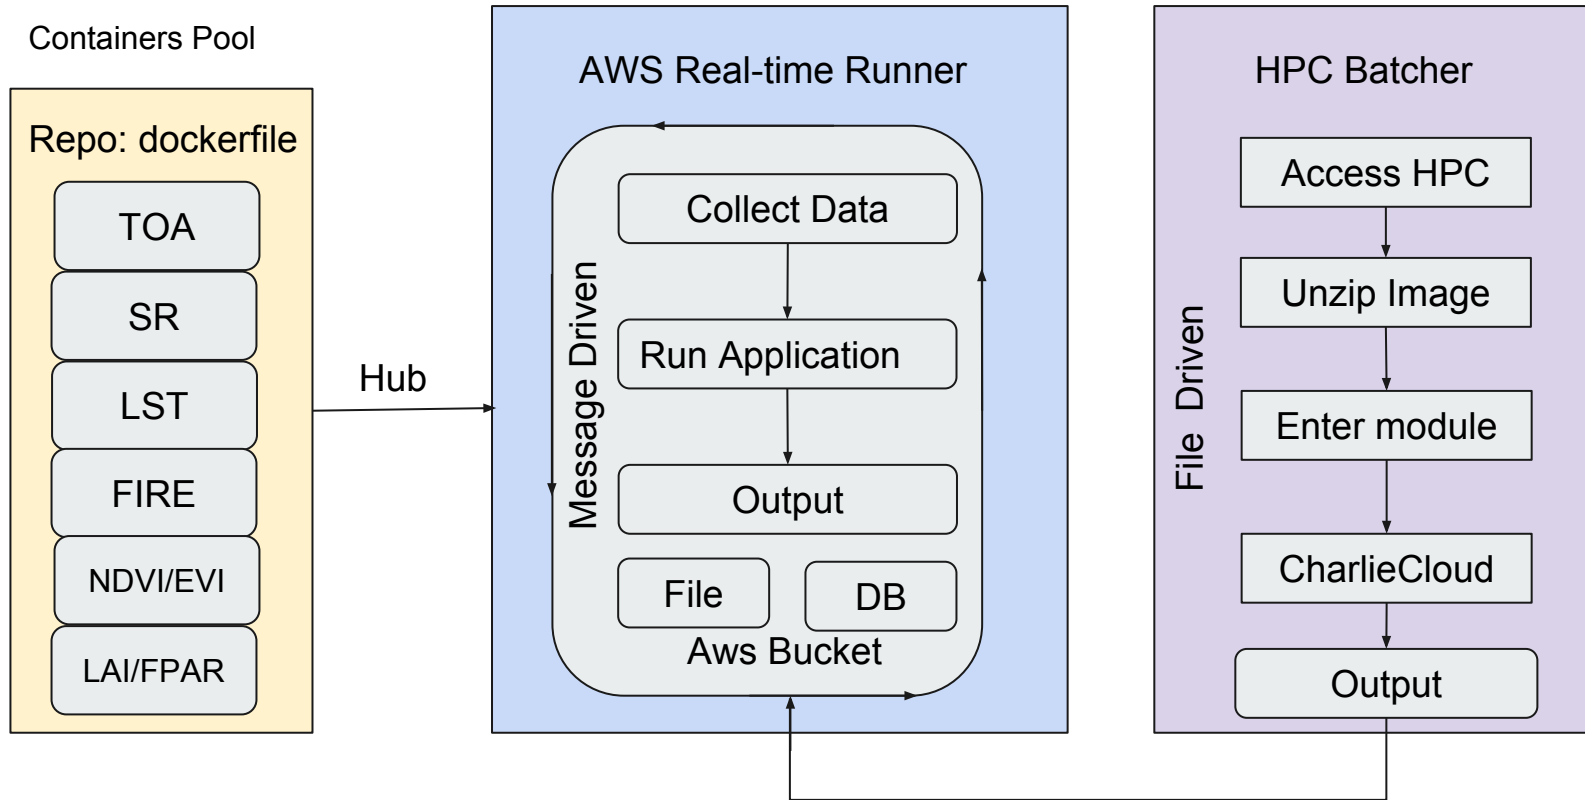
Containers Pool

Repo: dockerfile

TOA

SR

LST

FIRE

NDVI/EVI

LAI/FPAR

Hub

AWS Real-time Runner

Message Driven

Collect Data

Run Application

Output

File

DB

Aws Bucket

HPC Batcher

File Driven

Access HPC

Unzip Image

Enter module

CharlieCloud

Output